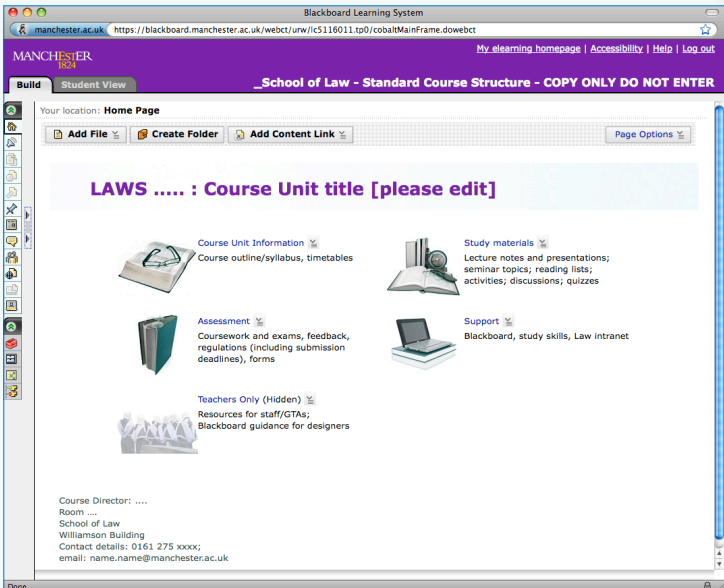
Blackboard Learning System

manchester.ac.uk https://blackboard.manchester.ac.uk/webct/urw/lc5116011.tp0/cobaltMainFrame.dowebct

MANCHESTER 1824

My elearning homepage | Accessibility | Help | Log out

Build Student View

_School of Law - Standard Course Structure - COPY ONLY DO NOT ENTER

Your location: Home Page

Add File Create Folder Add Content Link Page Options

LAWS ..... : Course Unit title [please edit]

Course Unit Information
Course outline/syllabus, timetables

Study materials
Lecture notes and presentations; seminar topics; reading lists; activities; discussions; quizzes

Assessment
Coursework and exams, feedback, regulations (including submission deadlines), forms

Support
Blackboard, study skills, Law intranet

Teachers Only (Hidden)
Resources for staff/GTAs; Blackboard guidance for designers

Course Director: ....
Room ....
School of Law
Williamson Building
Contact details: 0161 275 xxxx;
email: name.name@manchester.ac.uk

Done